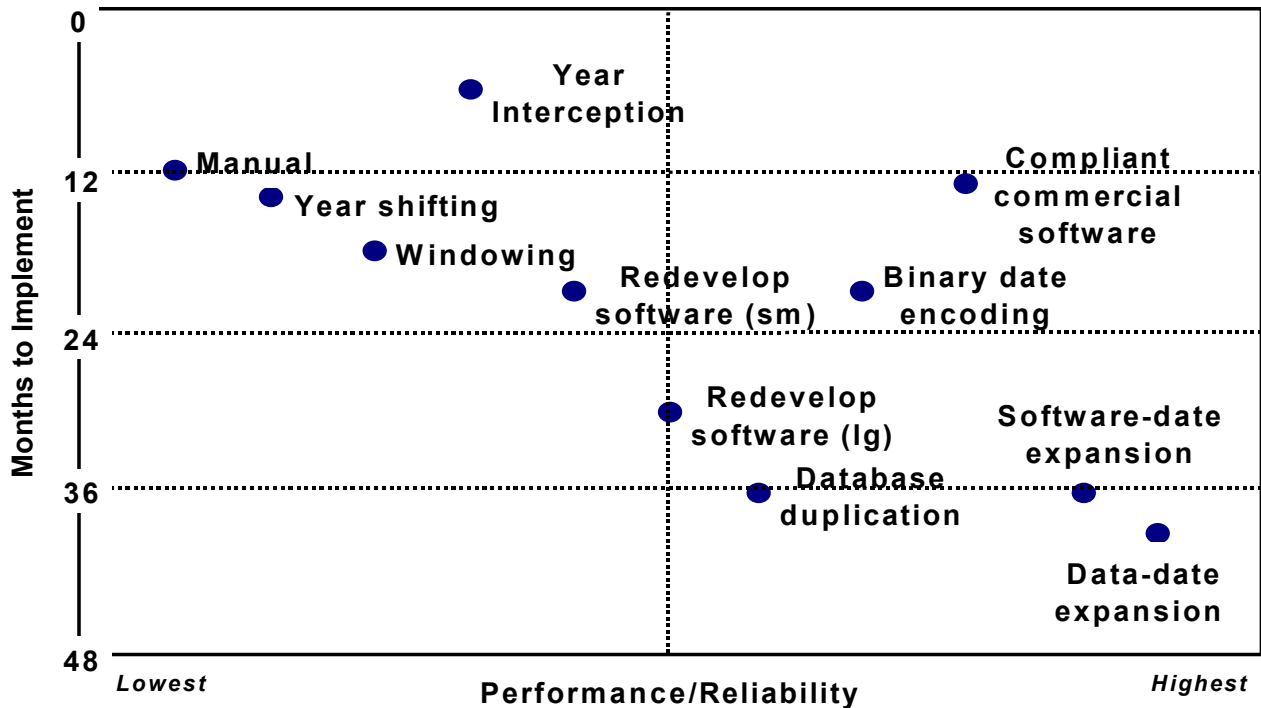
Months to Implement

0

12

24

36

48

Year Interception

Manual

Year shifting

Windowing

Redevelop software (sm)

Compliant commercial software

Binary date encoding

Redevelop software (lg)

Software-date expansion

Database duplication

Data-date expansion

Lowest

Performance/Reliability

Highest